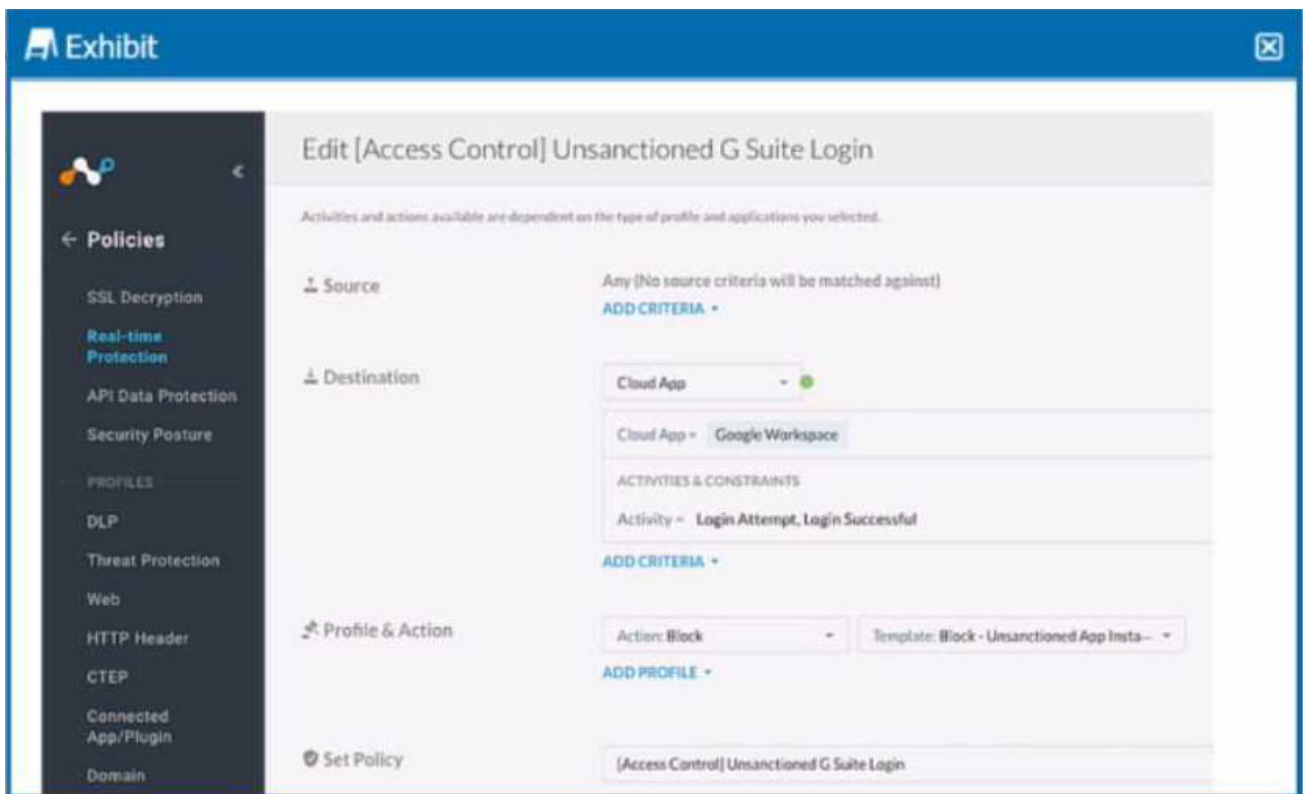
Exhibit

Policies

SSL Decryption

Real-time Protection

API Data Protection

Security Posture

PROFILES

DLP

Threat Protection

Web

HTTP Header

CTEP

Connected App/Plugin

Domain

Edit [Access Control] Unsanctioned G Suite Login

Activities and actions available are dependent on the type of profile and applications you selected.

Source

Any (No source criteria will be matched against)

ADD CRITERIA

Destination

Cloud App

Cloud App = Google Workspace

ACTIVITIES & CONSTRAINTS

Activity = Login Attempt, Login Successful

ADD CRITERIA

Profile & Action

Action: Block

Template: Block - Unsanctioned App Insta...

ADD PROFILE

Set Policy

[Access Control] Unsanctioned G Suite Login